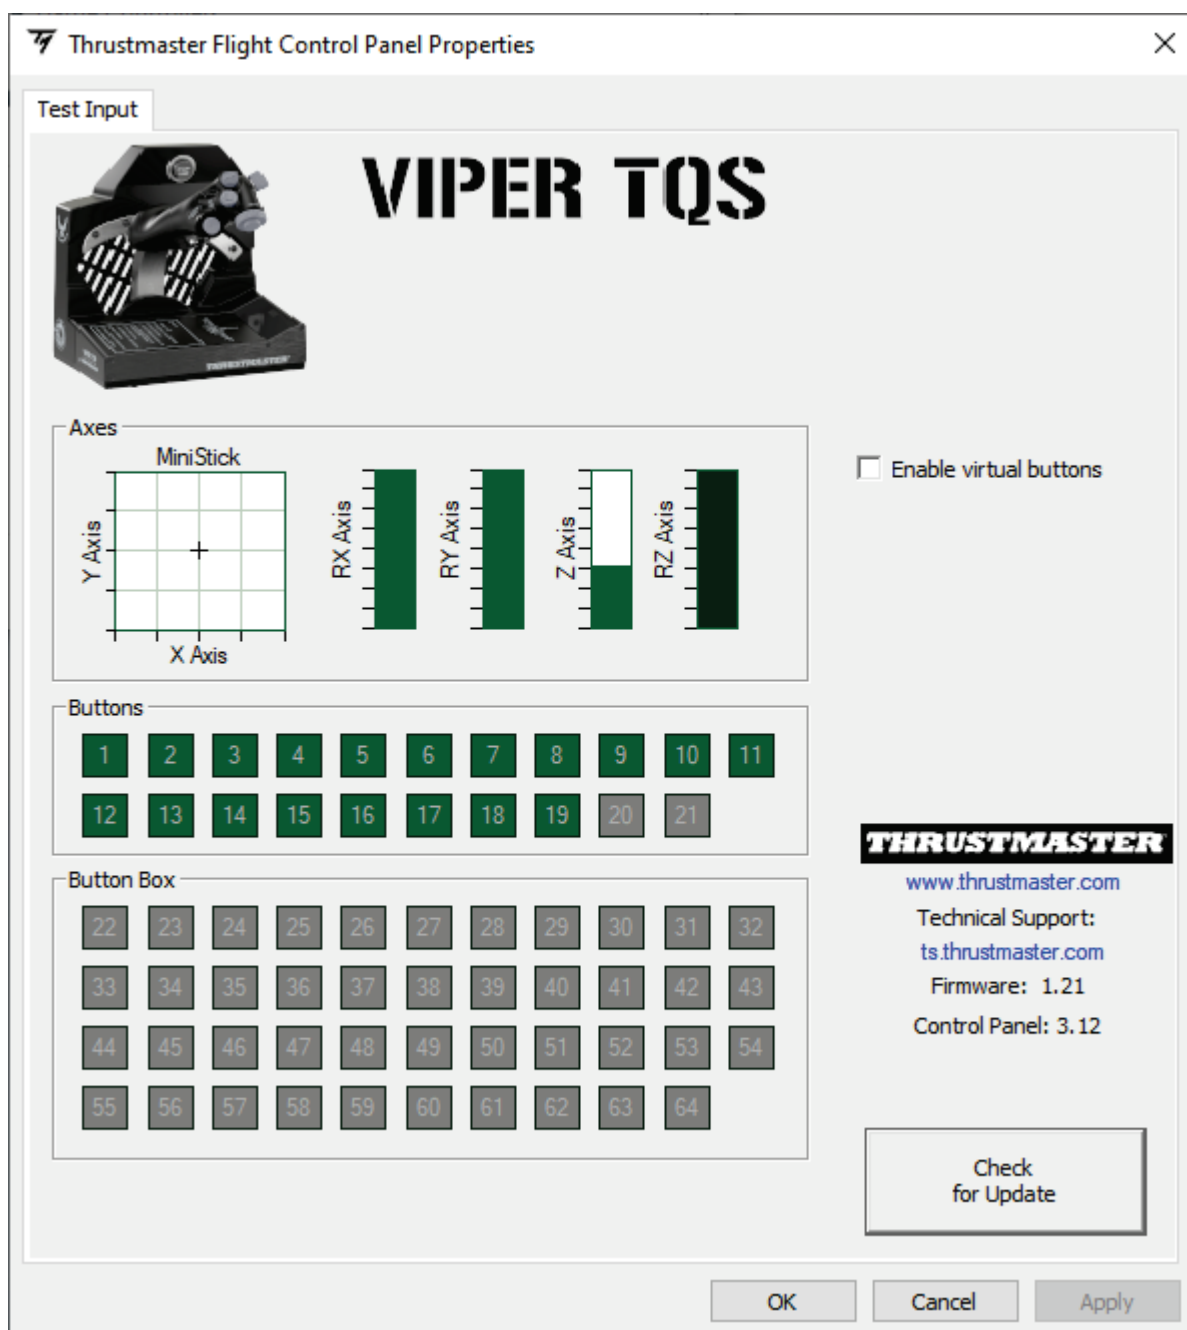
Thrustmaster Flight Control Panel Properties

Test Input

VIPER TQS

Axes

MiniStick

Y Axis

X Axis

RX Axis

RY Axis

Z Axis

RZ Axis

Enable virtual buttons

Buttons

1 2 3 4 5 6 7 8 9 10 11

12 13 14 15 16 17 18 19 20 21

Button Box

22 23 24 25 26 27 28 29 30 31 32

33 34 35 36 37 38 39 40 41 42 43

44 45 46 47 48 49 50 51 52 53 54

55 56 57 58 59 60 61 62 63 64

THRUSTMASTER

www.thrustmaster.com

Technical Support:

ts.thrustmaster.com

Firmware: 1.21

Control Panel: 3.12

Check for Update

OK

Cancel

Apply